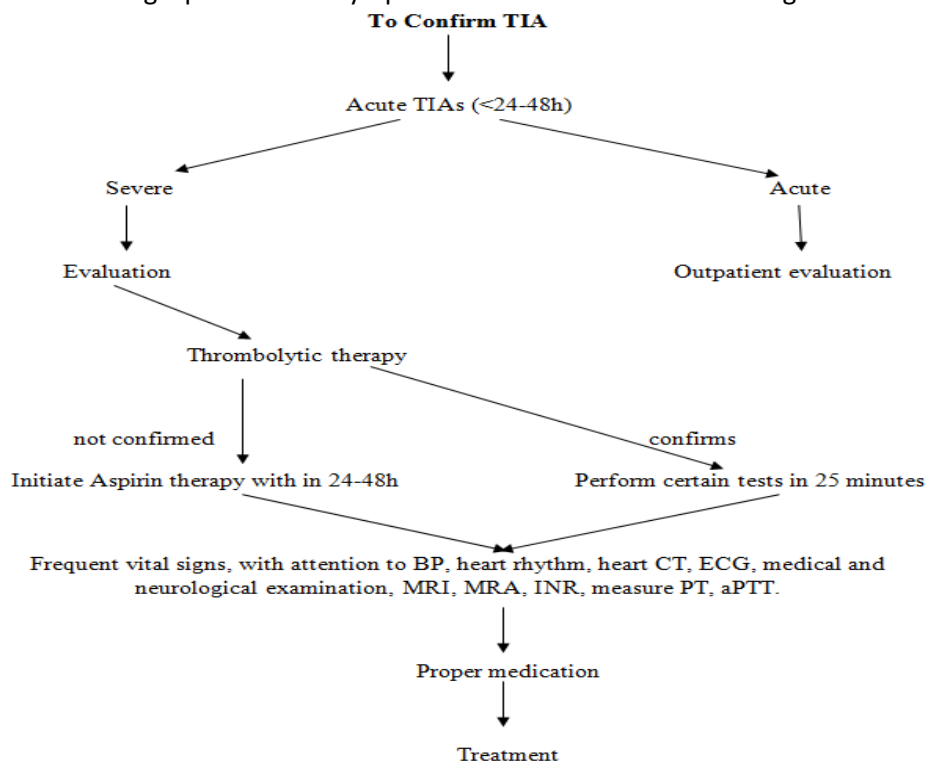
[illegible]

To Confirm TIA

Acute TIAs (<24-48h)

Severe

Acute

Evaluation

Outpatient evaluation

Thrombolytic therapy

not confirmed

confirms

Initiate Aspirin therapy with in 24-48h

Perform certain tests in 25 minutes

Frequent vital signs, with attention to BP, heart rhythm, heart CT, ECG, medical and neurological examination, MRI, MRA, INR, measure PT, aPTT.

Proper medication

Treatment